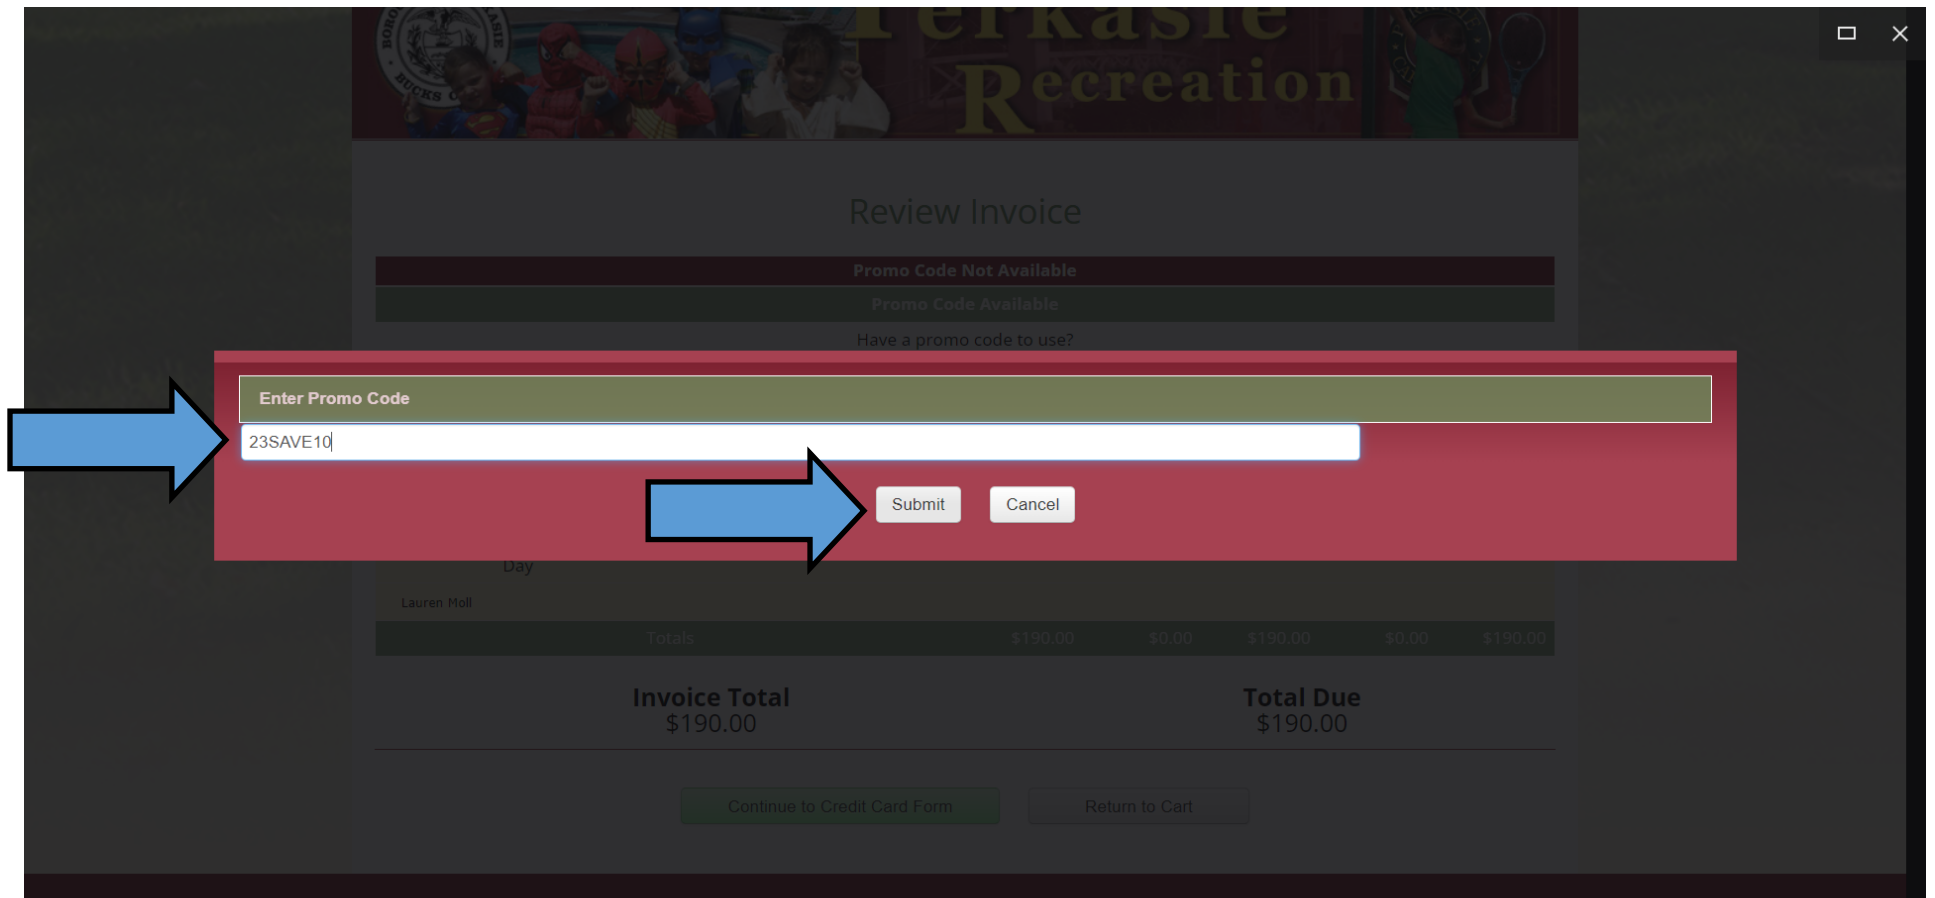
Perkasie Recreation

Review Invoice

Promo Code Not Available

Promo Code Available

Have a promo code to use?

Enter Promo Code

23SAVE10

Submit Cancel

Day

Lauren Moll

| Totals | $190.00 | $0.00 | $190.00 | $0.00 | $190.00 |
|---|---|---|---|---|---|

Invoice Total
$190.00

Total Due
$190.00

Continue to Credit Card Form Return to Cart